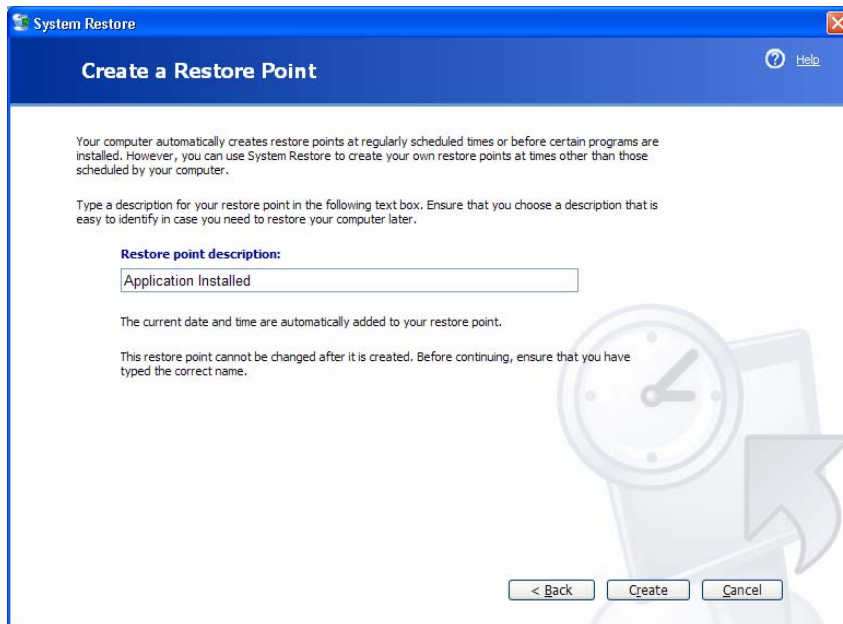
System Restore

Create a Restore Point

Help

Your computer automatically creates restore points at regularly scheduled times or before certain programs are installed. However, you can use System Restore to create your own restore points at times other than those scheduled by your computer.

Type a description for your restore point in the following text box. Ensure that you choose a description that is easy to identify in case you need to restore your computer later.

Restore point description:

Application Installed

The current date and time are automatically added to your restore point.

This restore point cannot be changed after it is created. Before continuing, ensure that you have typed the correct name.

< Back

Create

Cancel